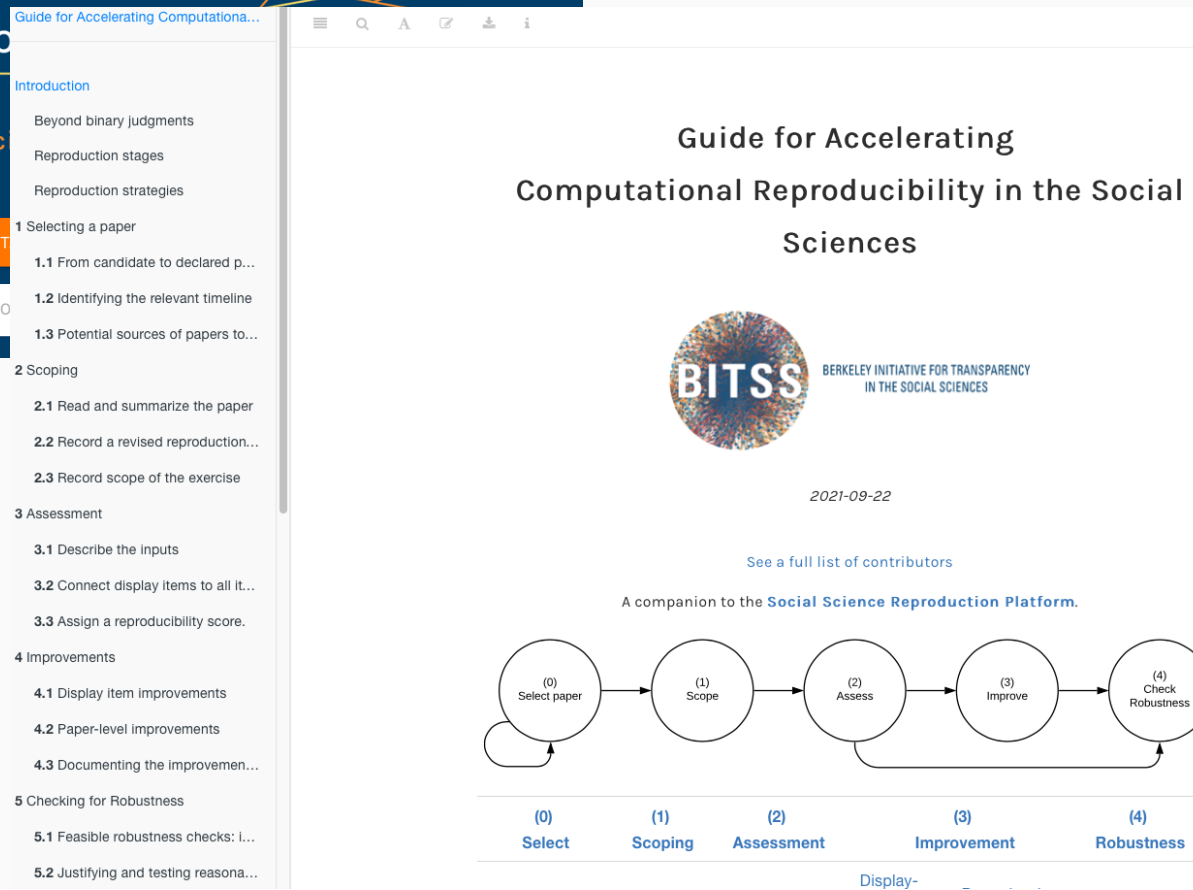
Guide for Accelerating Computationa...

Introduction

Beyond binary judgments

Reproduction stages

Reproduction strategies

1 Selecting a paper

1.1 From candidate to declared p...

1.2 Identifying the relevant timeline

1.3 Potential sources of papers to...

2 Scoping

2.1 Read and summarize the paper

2.2 Record a revised reproduction...

2.3 Record scope of the exercise

3 Assessment

3.1 Describe the inputs

3.2 Connect display items to all it...

3.3 Assign a reproducibility score.

4 Improvements

4.1 Display item improvements

4.2 Paper-level improvements

4.3 Documenting the improvemen...

5 Checking for Robustness

5.1 Feasible robustness checks: i...

5.2 Justifying and testing reasona...

Guide for Accelerating Computational Reproducibility in the Social Sciences

BITSS BERKELEY INITIATIVE FOR TRANSPARENCY IN THE SOCIAL SCIENCES

2021-09-22

See a full list of contributors

A companion to the Social Science Reproduction Platform.

(0) Select paper

(1) Scope

(2) Assess

(3) Improve

(4) Check Robustness

| (0) Select | (1) Scoping | (2) Assessment | (3) Improvement | (4) Robustness |
|---|---|---|---|---|

Display-